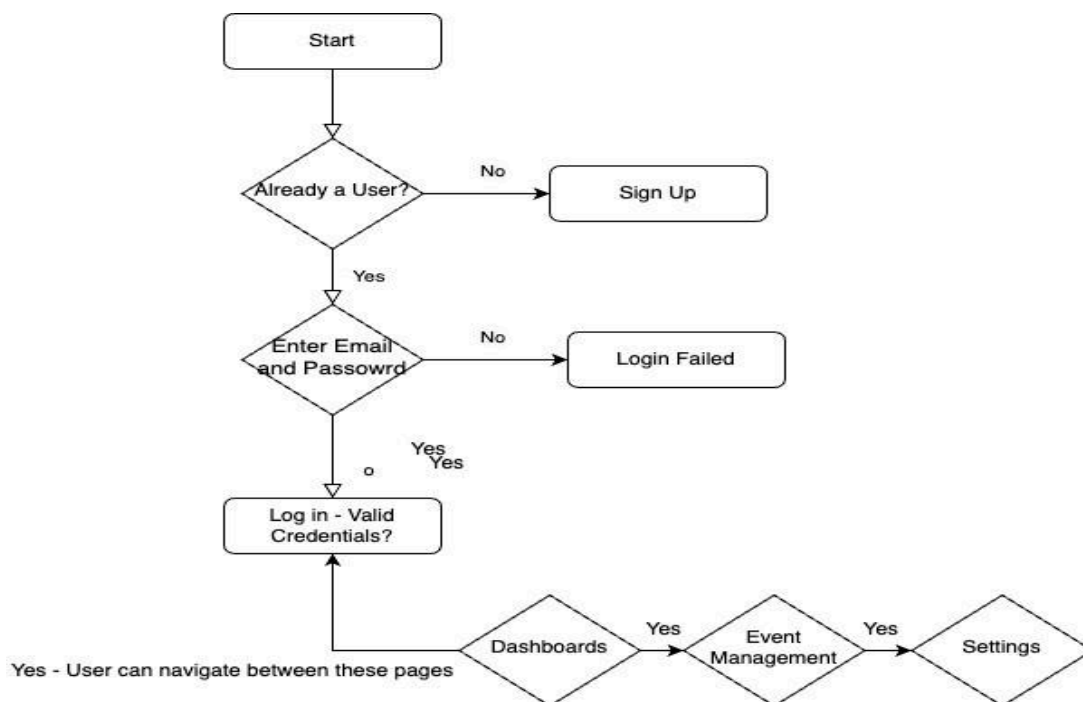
Start

Already a User?

No

Sign Up

Yes

Enter Email and Passowrd

No

Login Failed

Yes
Yes

o

Log in - Valid Credentials?

Dashboards

Yes

Event Management

Yes

Settings

Yes - User can navigate between these pages